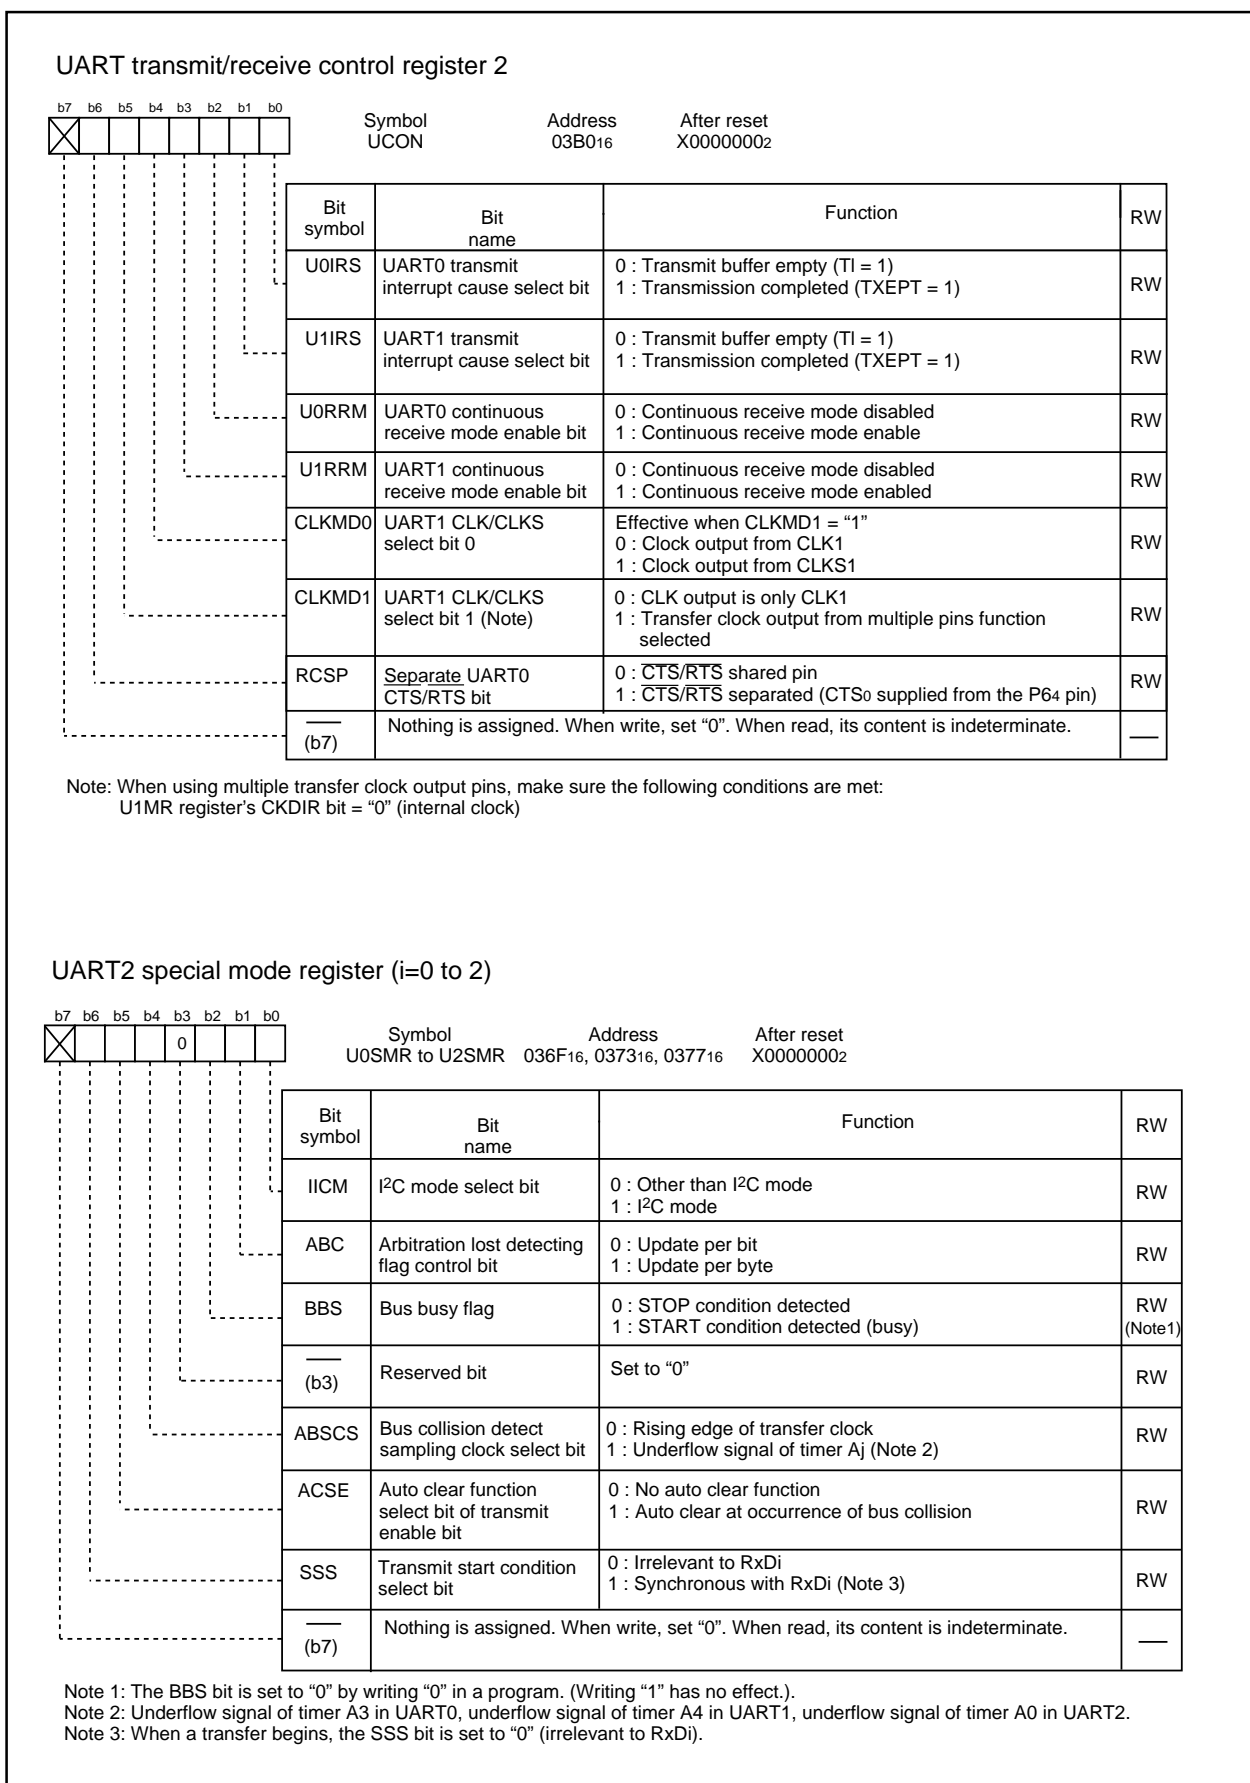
UART transmit/receive control register 2

b7 b6 b5 b4 b3 b2 b1 b0

Symbol UCON Address $03B0_{16}$ After reset $X0000000_2$

| Bit symbol | Bit name | Function | RW |
|---|---|---|---|
| U0IRS | UART0 transmit interrupt cause select bit | 0 : Transmit buffer empty (TI = 1) 1 : Transmission completed (TXEPT = 1) | RW |
| U1IRS | UART1 transmit interrupt cause select bit | 0 : Transmit buffer empty (TI = 1) 1 : Transmission completed (TXEPT = 1) | RW |
| U0RRM | UART0 continuous receive mode enable bit | 0 : Continuous receive mode disabled 1 : Continuous receive mode enable | RW |
| U1RRM | UART1 continuous receive mode enable bit | 0 : Continuous receive mode disabled 1 : Continuous receive mode enabled | RW |
| CLKMD0 | UART1 CLK/CLKS select bit 0 | Effective when CLKMD1 = “1” 0 : Clock output from CLK1 1 : Clock output from CLKS1 | RW |
| CLKMD1 | UART1 CLK/CLKS select bit 1 (Note) | 0 : CLK output is only CLK1 1 : Transfer clock output from multiple pins function selected | RW |
| RCSP | Separate UART0 CTS/RTS bit | 0 : $\overline{CTS}$/$\overline{RTS}$ shared pin 1 : $\overline{CTS}$/$\overline{RTS}$ separated ($CTS_0$ supplied from the $P6_4$ pin) | RW |
| — (b7) | Nothing is assigned. When write, set “0”. When read, its content is indeterminate. | | — |

Note: When using multiple transfer clock output pins, make sure the following conditions are met:
U1MR register's CKDIR bit = “0” (internal clock)

UART2 special mode register (i=0 to 2)

b7 b6 b5 b4 b3 b2 b1 b0
0

Symbol U0SMR to U2SMR Address $036F_{16}$, $0373_{16}$, $0377_{16}$ After reset $X0000000_2$

| Bit symbol | Bit name | Function | RW |
|---|---|---|---|
| IICM | $I^2C$ mode select bit | 0 : Other than $I^2C$ mode 1 : $I^2C$ mode | RW |
| ABC | Arbitration lost detecting flag control bit | 0 : Update per bit 1 : Update per byte | RW |
| BBS | Bus busy flag | 0 : STOP condition detected 1 : START condition detected (busy) | RW (Note1) |
| — (b3) | Reserved bit | Set to “0” | RW |
| ABSCS | Bus collision detect sampling clock select bit | 0 : Rising edge of transfer clock 1 : Underflow signal of timer Aj (Note 2) | RW |
| ACSE | Auto clear function select bit of transmit enable bit | 0 : No auto clear function 1 : Auto clear at occurrence of bus collision | RW |
| SSS | Transmit start condition select bit | 0 : Irrelevant to RxDi 1 : Synchronous with RxDi (Note 3) | RW |
| — (b7) | Nothing is assigned. When write, set “0”. When read, its content is indeterminate. | | — |

Note 1: The BBS bit is set to “0” by writing “0” in a program. (Writing “1” has no effect.).
Note 2: Underflow signal of timer A3 in UART0, underflow signal of timer A4 in UART1, underflow signal of timer A0 in UART2.
Note 3: When a transfer begins, the SSS bit is set to “0” (irrelevant to RxDi).